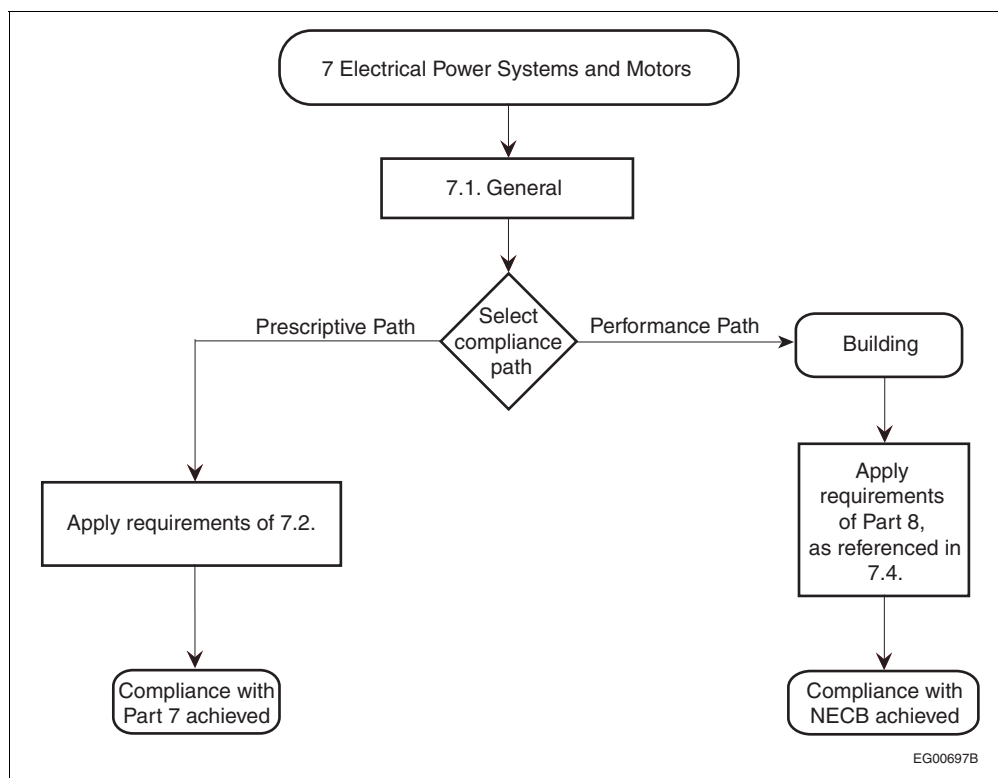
7 Electrical Power Systems and Motors

7.1. General

Select compliance path

Prescriptive Path

Performance Path

Building

Apply requirements of 7.2.

Apply requirements of Part 8, as referenced in 7.4.

Compliance with Part 7 achieved

Compliance with NECB achieved

EG00697B